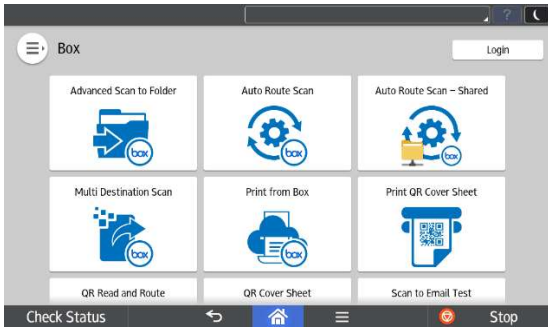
?

Box

Login

Advanced Scan to Folder

box

Auto Route Scan

box

Auto Route Scan – Shared

box

Multi Destination Scan

box

Print from Box

box

Print QR Cover Sheet

QR Read and Route

QR Cover Sheet

Scan to Email Test

Check Status

Stop